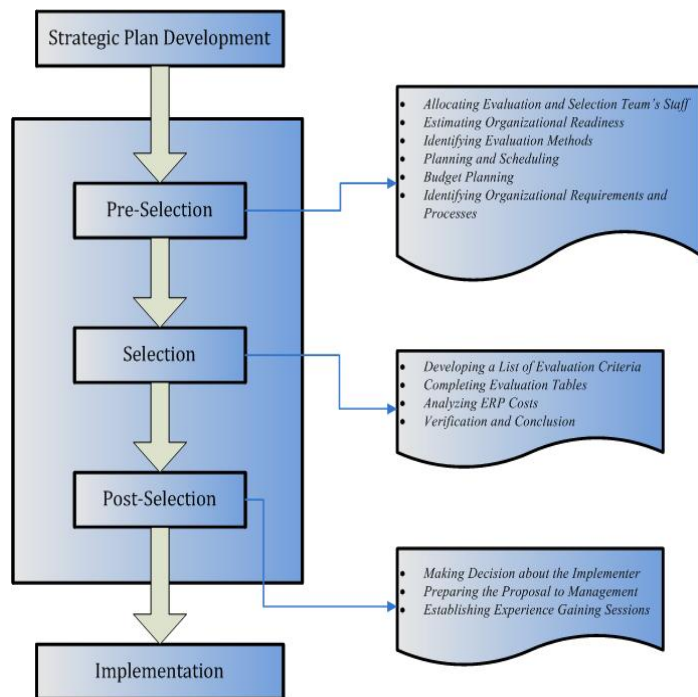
Strategic Plan Development

Pre-Selection

- Allocating Evaluation and Selection Team's Staff
- Estimating Organizational Readiness
- Identifying Evaluation Methods
- Planning and Scheduling
- Budget Planning
- Identifying Organizational Requirements and Processes

Selection

- Developing a List of Evaluation Criteria
- Completing Evaluation Tables
- Analyzing ERP Costs
- Verification and Conclusion

Post-Selection

- Making Decision about the Implementer
- Preparing the Proposal to Management
- Establishing Experience Gaining Sessions

Implementation